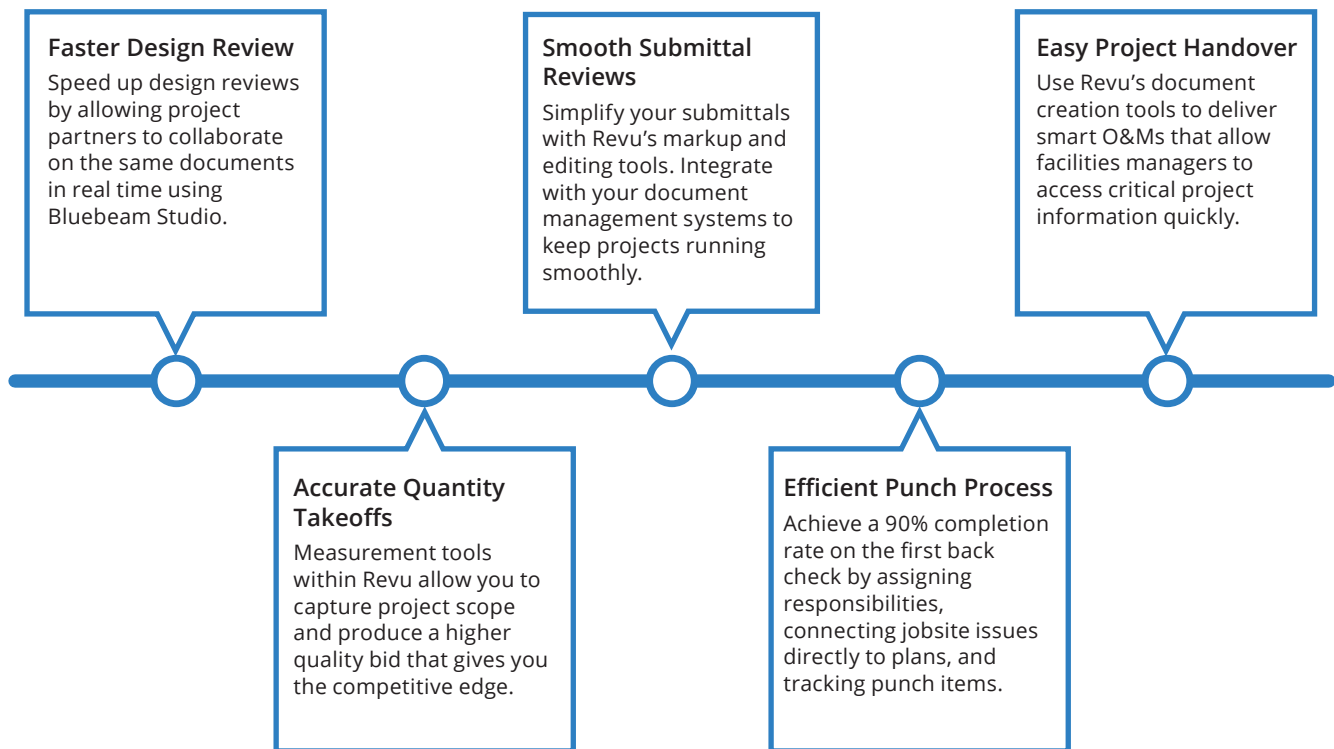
Faster Design Review
Speed up design reviews by allowing project partners to collaborate on the same documents in real time using Bluebeam Studio.

Accurate Quantity Takeoffs
Measurement tools within Revu allow you to capture project scope and produce a higher quality bid that gives you the competitive edge.

Smooth Submittal Reviews
Simplify your submittals with Revu's markup and editing tools. Integrate with your document management systems to keep projects running smoothly.

Efficient Punch Process
Achieve a 90% completion rate on the first back check by assigning responsibilities, connecting jobsite issues directly to plans, and tracking punch items.

Easy Project Handover
Use Revu's document creation tools to deliver smart O&Ms that allow facilities managers to access critical project information quickly.